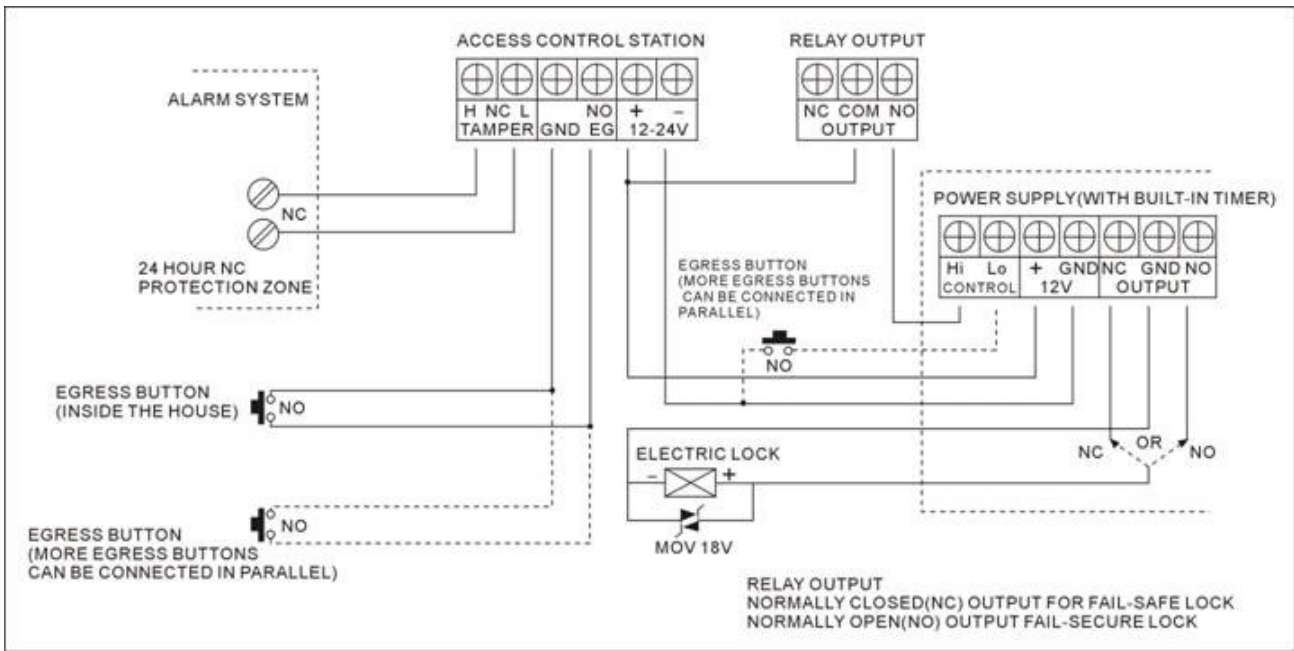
ACCESS CONTROL STATION

H NC L
TAMPER GND NO EG + – 12-24V

RELAY OUTPUT

NC COM NO
OUTPUT

ALARM SYSTEM

NC

24 HOUR NC PROTECTION ZONE

POWER SUPPLY(WITH BUILT-IN TIMER)

Hi Lo
CONTROL
+ GND
12V
NC GND NO
OUTPUT

EGRESS BUTTON (MORE EGRESS BUTTONS CAN BE CONNECTED IN PARALLEL)

NO

EGRESS BUTTON (INSIDE THE HOUSE)

NO

ELECTRIC LOCK

– +

NC OR NO

MOV 18V

EGRESS BUTTON (MORE EGRESS BUTTONS CAN BE CONNECTED IN PARALLEL)

NO

RELAY OUTPUT
NORMALLY CLOSED(NC) OUTPUT FOR FAIL-SAFE LOCK
NORMALLY OPEN(NO) OUTPUT FAIL-SECURE LOCK